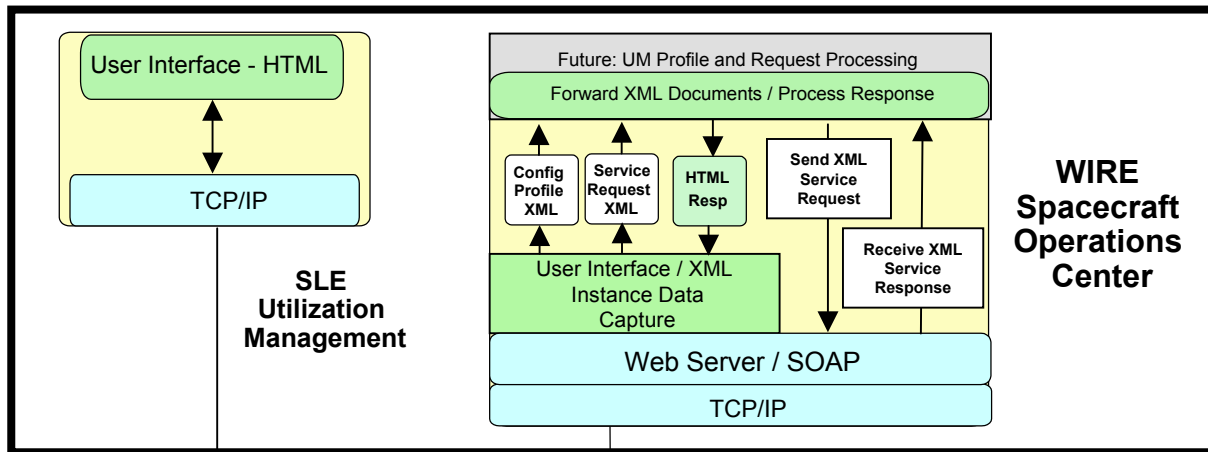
User Interface - HTML

TCP/IP

SLE
Utilization
Management

Future: UM Profile and Request Processing

Forward XML Documents / Process Response

Config Profile XML

Service Request XML

HTML Resp

Send XML Service Request

Receive XML Service Response

User Interface / XML Instance Data Capture

Web Server / SOAP

TCP/IP

WIRE
Spacecraft
Operations
Center